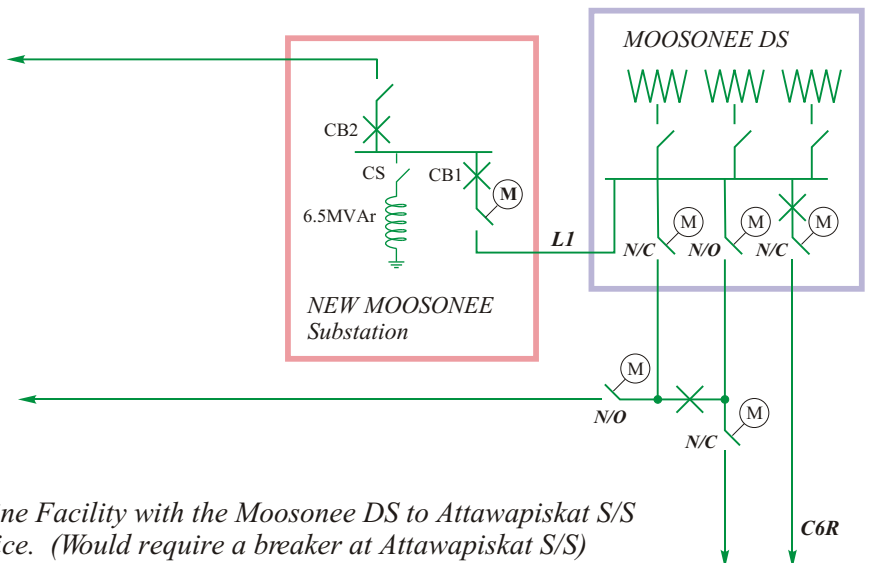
MOOSONEE DS

CB2

CS

CB1

M

6.5MVAr

L1

M

M

M

N/C

N/O

N/C

NEW MOOSONEE Substation

M

M

N/O

N/C

ne Facility with the Moosonee DS to Attawapiskat S/S ice. (Would require a breaker at Attawapiskat S/S)

C6R